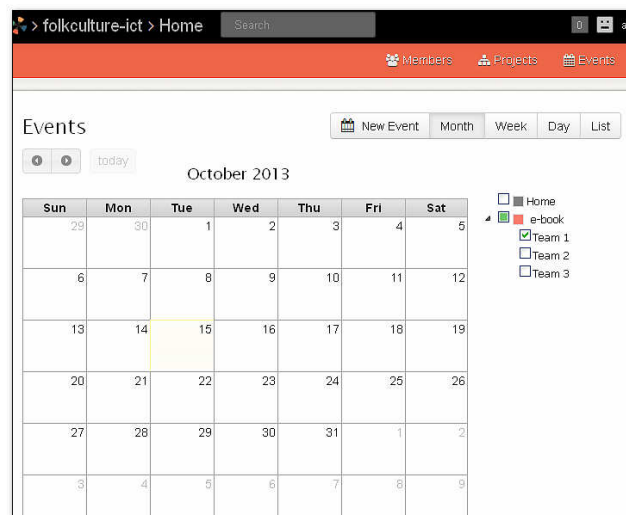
> folkculture-ict > Home Search 0

Members Projects Events

Events

New Event Month Week Day List

today

October 2013

| Sun | Mon | Tue | Wed | Thu | Fri | Sat |
|---|---|---|---|---|---|---|
| 29 | 30 | 1 | 2 | 3 | 4 | 5 |
| 6 | 7 | 8 | 9 | 10 | 11 | 12 |
| 13 | 14 | 15 | 16 | 17 | 18 | 19 |
| 20 | 21 | 22 | 23 | 24 | 25 | 26 |
| 27 | 28 | 29 | 30 | 31 | 1 | 2 |
| 3 | 4 | 5 | 6 | 7 | 8 | 9 |

Home
e-book
Team 1
Team 2
Team 3